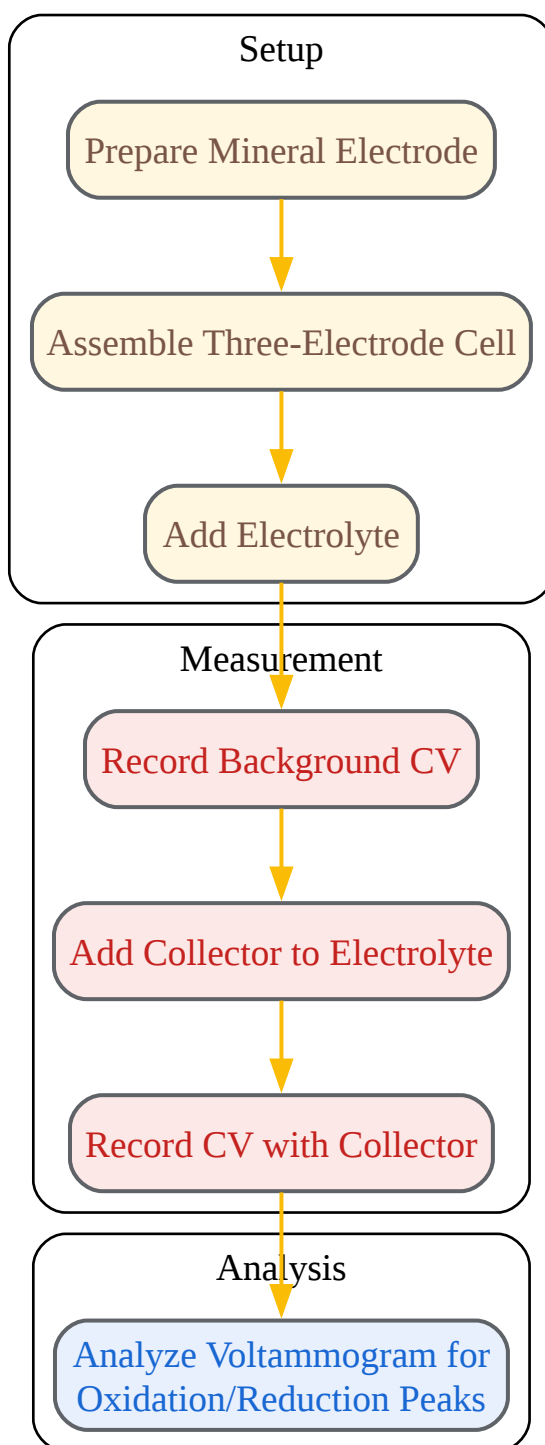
Setup

Prepare Mineral Electrode

Assemble Three-Electrode Cell

Add Electrolyte

Measurement

Record Background CV

Add Collector to Electrolyte

Record CV with Collector

Analysis

Analyze Voltammogram for Oxidation/Reduction Peaks